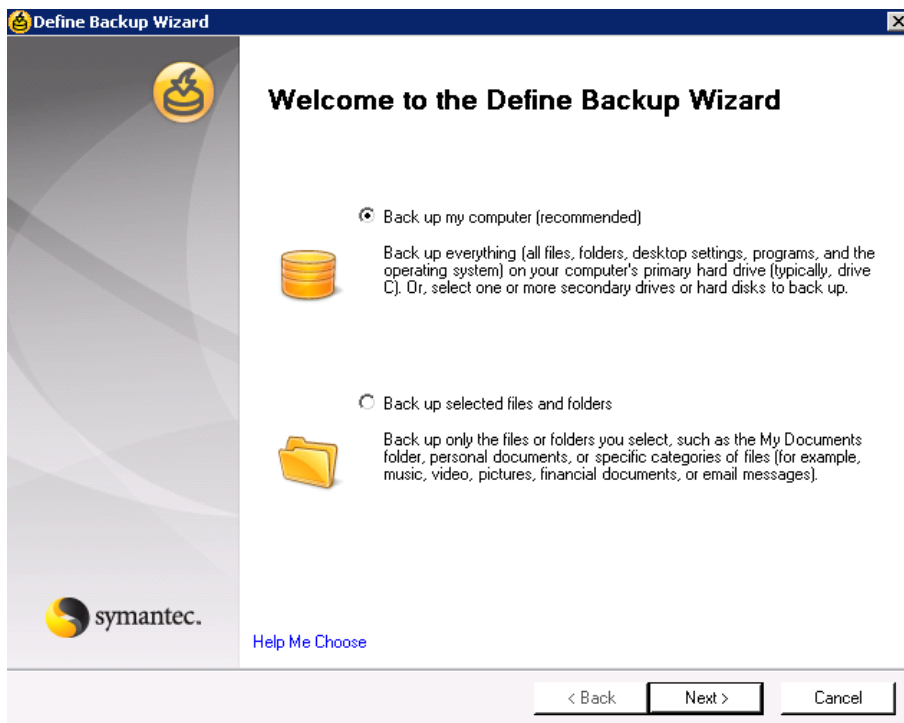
Define Backup Wizard

Welcome to the Define Backup Wizard

Back up my computer (recommended)

Back up everything (all files, folders, desktop settings, programs, and the operating system) on your computer's primary hard drive (typically, drive C). Or, select one or more secondary drives or hard disks to back up.

Back up selected files and folders

Back up only the files or folders you select, such as the My Documents folder, personal documents, or specific categories of files (for example, music, video, pictures, financial documents, or email messages).

symantec.

Help Me Choose

< Back | Next > | Cancel